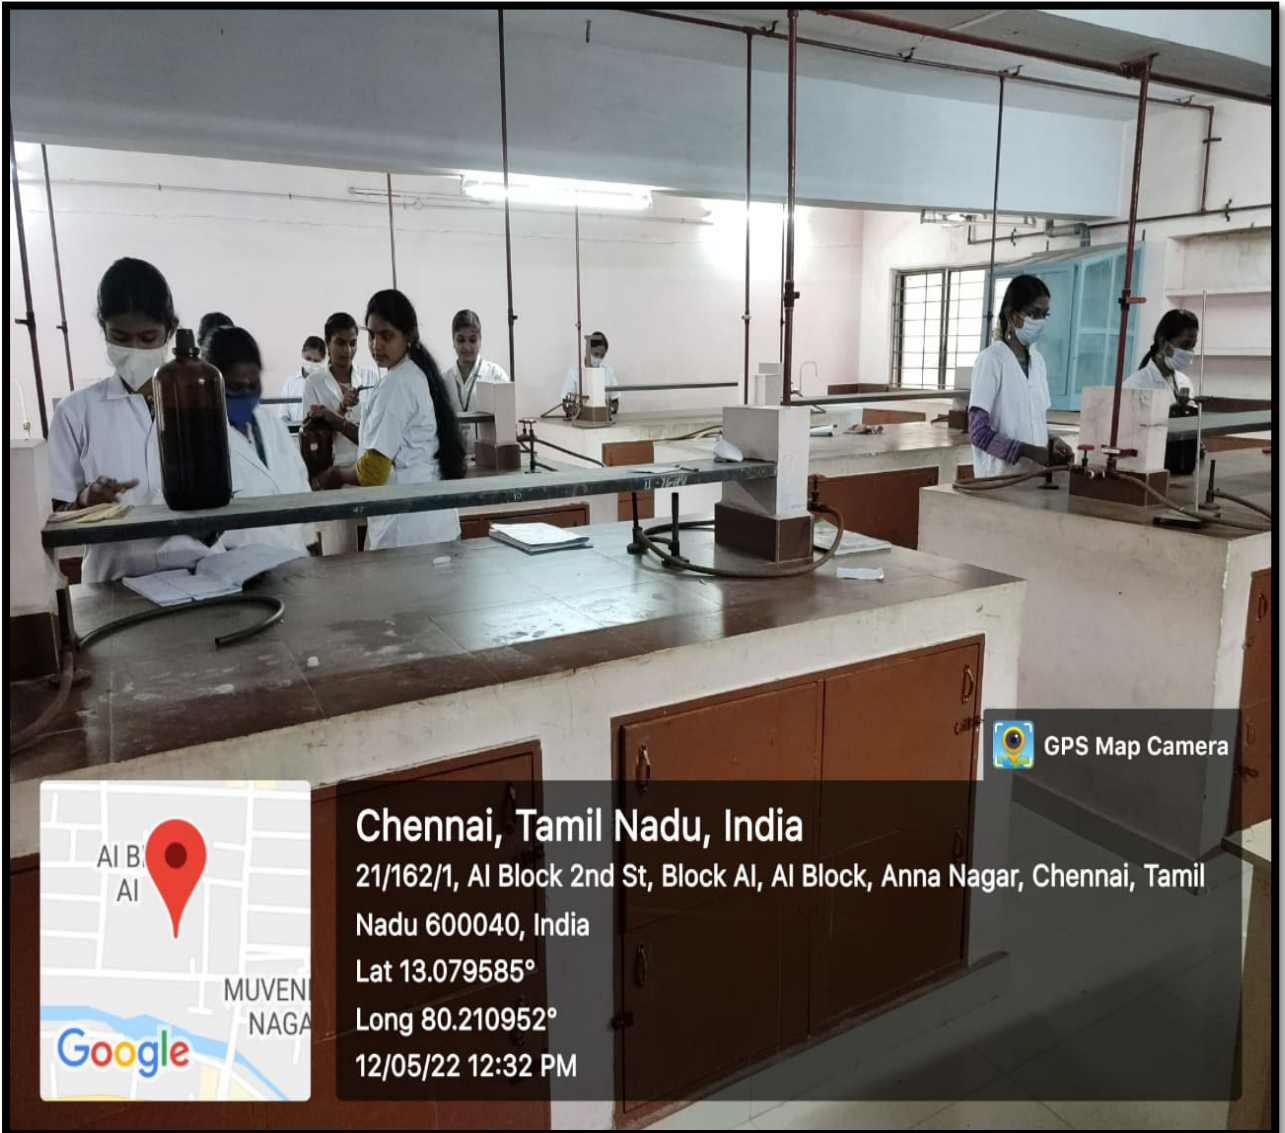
GPS Map Camera

AI B
AI
MUVEN
NAGA
Google

Chennai, Tamil Nadu, India
21/162/1, AI Block 2nd St, Block AI, AI Block, Anna Nagar, Chennai, Tamil Nadu 600040, India
Lat 13.079585°
Long 80.210952°
12/05/22 12:32 PM